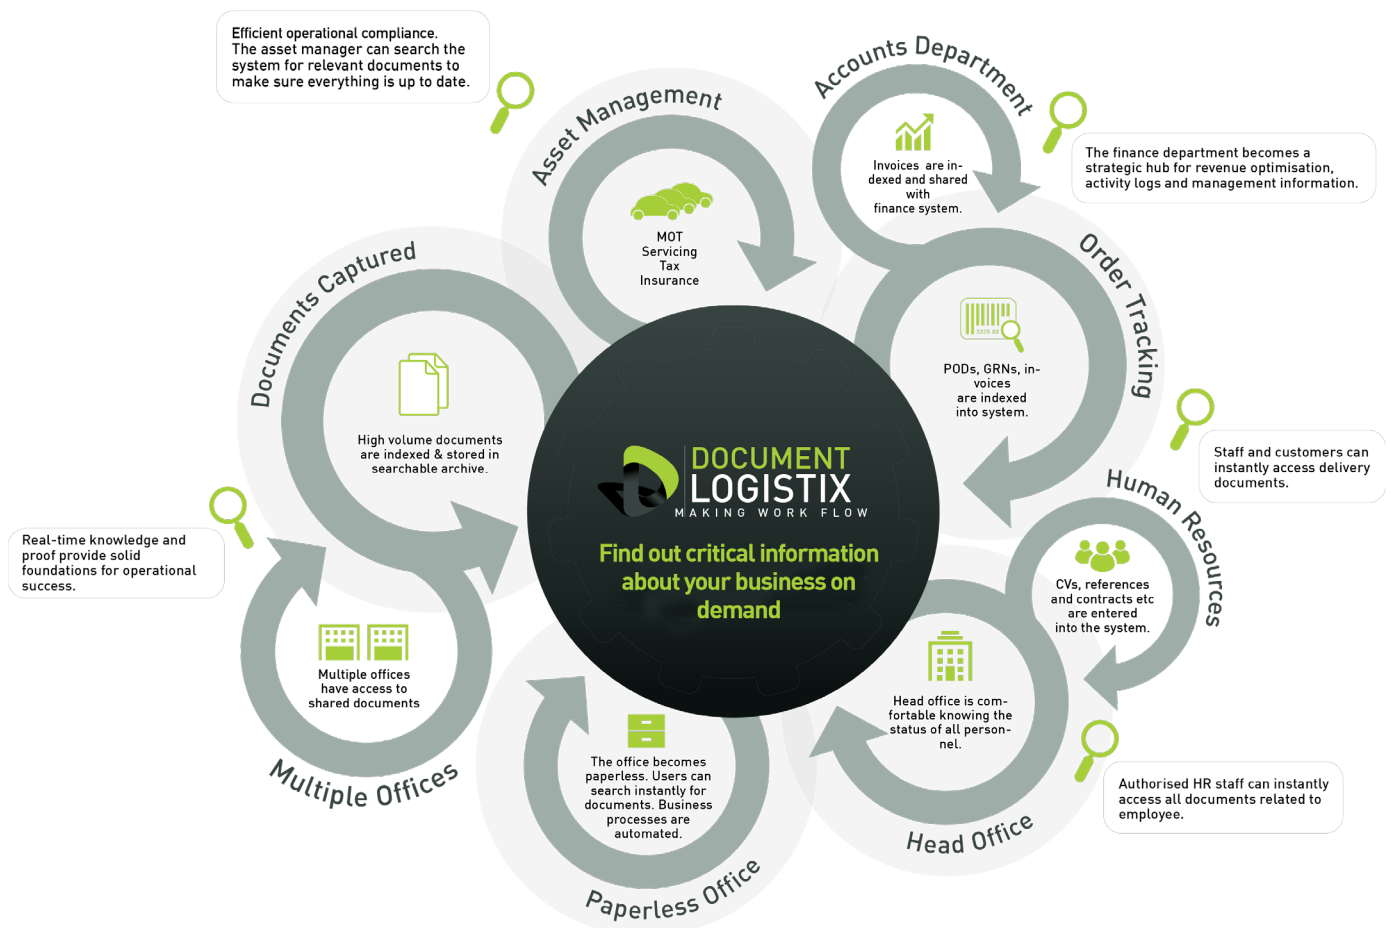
Efficient operational compliance. The asset manager can search the system for relevant documents to make sure everything is up to date.

Asset Management

MOT
Servicing
Tax
Insurance

Accounts Department

Invoices are indexed and shared with finance system.

The finance department becomes a strategic hub for revenue optimisation, activity logs and management information.

Order Tracking

PODs, GRNs, invoices are indexed into system.

Staff and customers can instantly access delivery documents.

Human Resources

CVs, references and contracts etc are entered into the system.

Authorised HR staff can instantly access all documents related to employee.

Head Office

Head office is comfortable knowing the status of all personnel.

Paperless Office

The office becomes paperless. Users can search instantly for documents. Business processes are automated.

Multiple Offices

Multiple offices have access to shared documents

Real-time knowledge and proof provide solid foundations for operational success.

Documents Captured

High volume documents are indexed & stored in searchable archive.

DOCUMENT LOGISTIX
MAKING WORK FLOW

Find out critical information about your business on demand